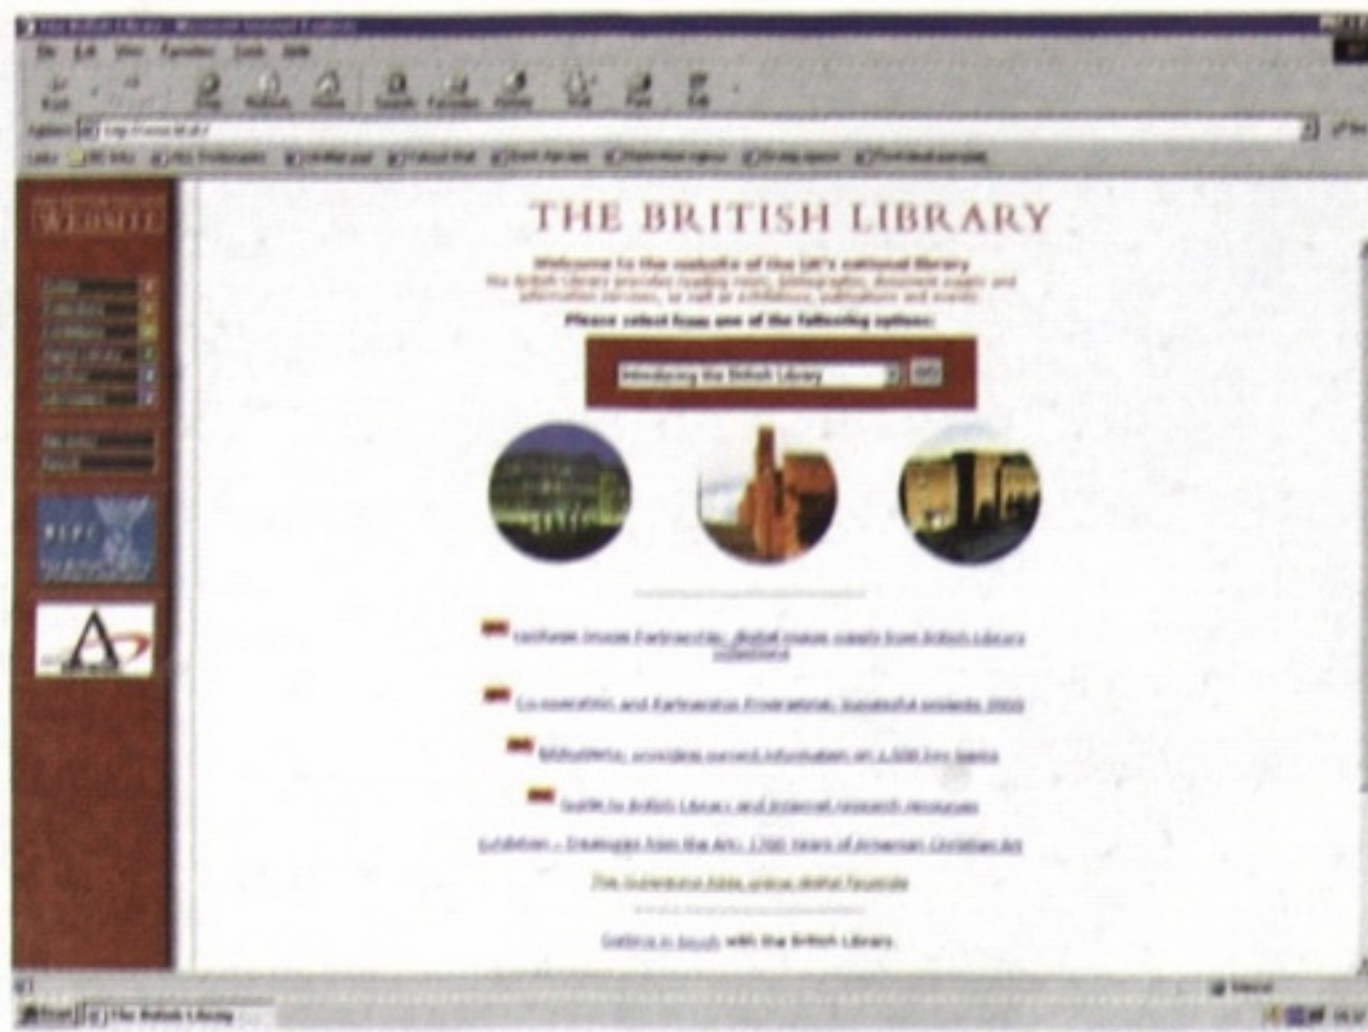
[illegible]

WEBSITE

THE BRITISH LIBRARY

Welcome to the website of the UK's national library
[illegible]

Please select from one of the following options:

Introducing the British Library

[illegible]

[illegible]

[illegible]

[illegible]

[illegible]

Exhibition - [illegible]

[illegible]

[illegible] with the British Library

The British Library